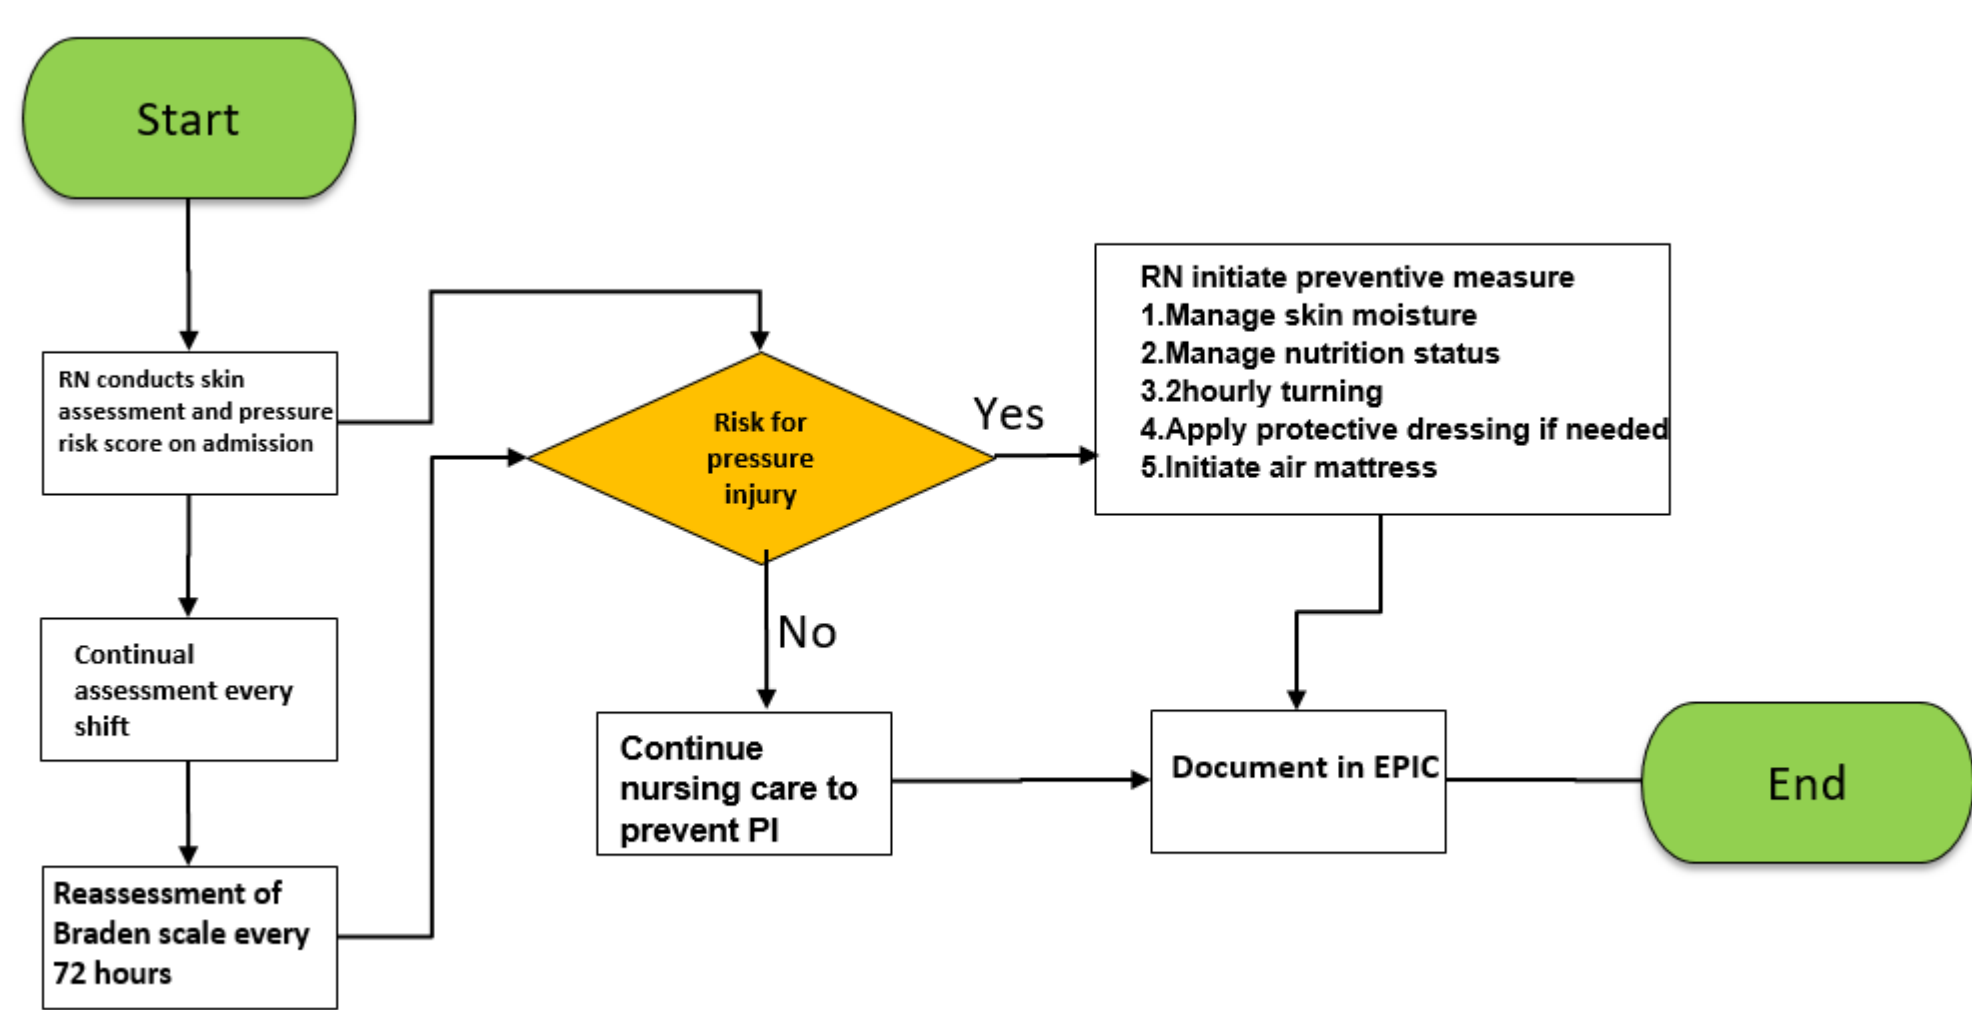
Start

RN conducts skin assessment and pressure risk score on admission

Continual assessment every shift

Reassessment of Braden scale every 72 hours

Risk for pressure injury

Yes

No

RN initiate preventive measure
1.Manage skin moisture
2.Manage nutrition status
3.2hourly turning
4.Apply protective dressing if needed
5.Initiate air mattress

Continue nursing care to prevent PI

Document in EPIC

End